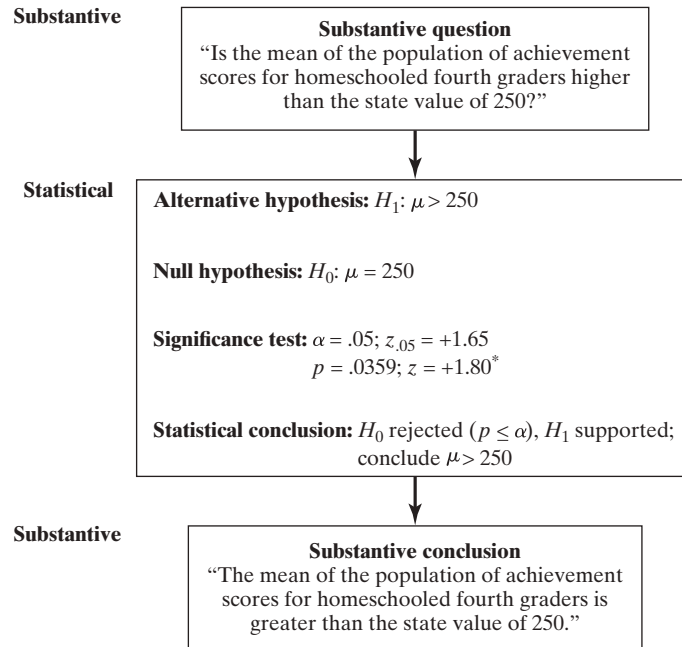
Substantive

Substantive question
"Is the mean of the population of achievement scores for homeschooled fourth graders higher than the state value of 250?"

Statistical

Alternative hypothesis: $H_1$: $\mu > 250$

Null hypothesis: $H_0$: $\mu = 250$

Significance test: $\alpha = .05$; $z_{.05} = +1.65$
$p = .0359$; $z = +1.80^*$

Statistical conclusion: $H_0$ rejected ($p \leq \alpha$), $H_1$ supported; conclude $\mu > 250$

Substantive

Substantive conclusion
"The mean of the population of achievement scores for homeschooled fourth graders is greater than the state value of 250."